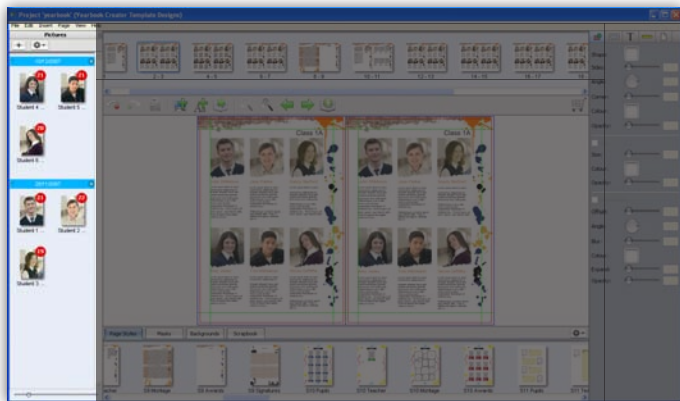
Project 'yearbook' (Yearbook Creator Template Designs)

File Edit Insert Page View Help

Pictures

Student 4 ...
Student 5 ...
Student 6 ...

Student 1 ...
Student 2 ...
Student 3 ...

2 - 3
4 - 5
6 - 7
8 - 9
10 - 11
12 - 13
14 - 15
16 - 17
18 - 19

Class 1A
Class 1A

Page Styles
Masks
Backgrounds
Scrapbook

acher
04 Montage
05 Awards
06 Signatures
010 Pupils
010 Teacher
010 Montage
011 Pupils
011 Awards
011 Tea

Shape
Slides
Angle
Corner
Colour
Opacity

Size
Colour
Opacity

Offset
Angle
Blur
Colour
Expand
Opacity